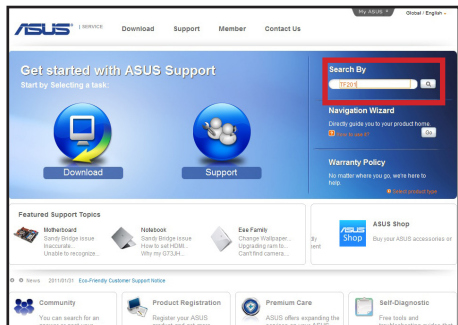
ASUS | SERVICE Download Support Member Contact Us

My ASUS | Global / English

Get started with ASUS Support

Start by Selecting a task:

Download

Support

Search By

TF201

Navigation Wizard

Directly guide you to your product home.

How to search?

Go

Warranty Policy

No matter where you go, we're here to help.

Select product type

Featured Support Topics

Motherboard

Sandy Bridge issue

Inaccurate...

Unable to recognize...

Notebook

Sandy Bridge issue

How to set HDMI...

Why my G73JH...

Eee Family

Change Wallpaper...

Upgrading ram to...

Can't find camera...

ASUS Shop

ASUS Shop

Buy your ASUS accessories or

News 2011/01/31 Eco-Friendly Customer Support Notice

Community

You can search for an

Product Registration

Register your ASUS

Premium Care

ASUS offers expanding the

Self-Diagnostic

Free tools and